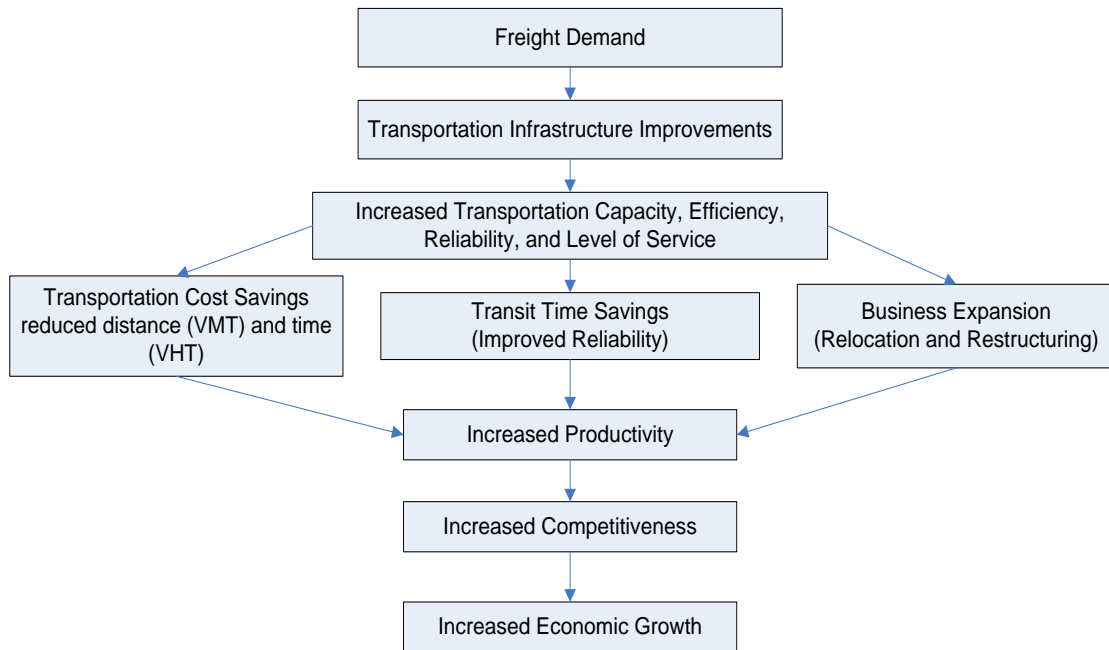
Freight Demand

Transportation Infrastructure Improvements

Increased Transportation Capacity, Efficiency, Reliability, and Level of Service

Transportation Cost Savings reduced distance (VMT) and time (VHT)

Transit Time Savings (Improved Reliability)

Business Expansion (Relocation and Restructuring)

Increased Productivity

Increased Competitiveness

Increased Economic Growth